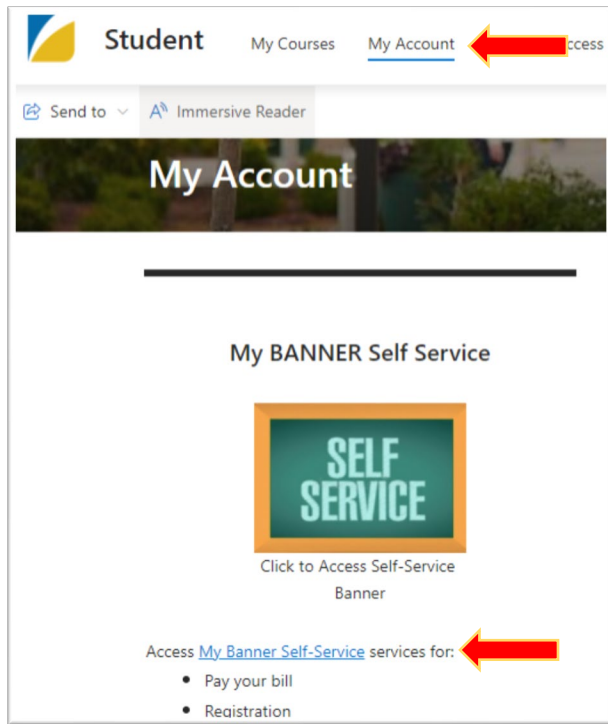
Student My Courses My Account ccess

Send to Immersive Reader

My Account

My BANNER Self Service

SELF SERVICE

Click to Access Self-Service Banner

Access My Banner Self-Service services for:

- Pay your bill
- Registration